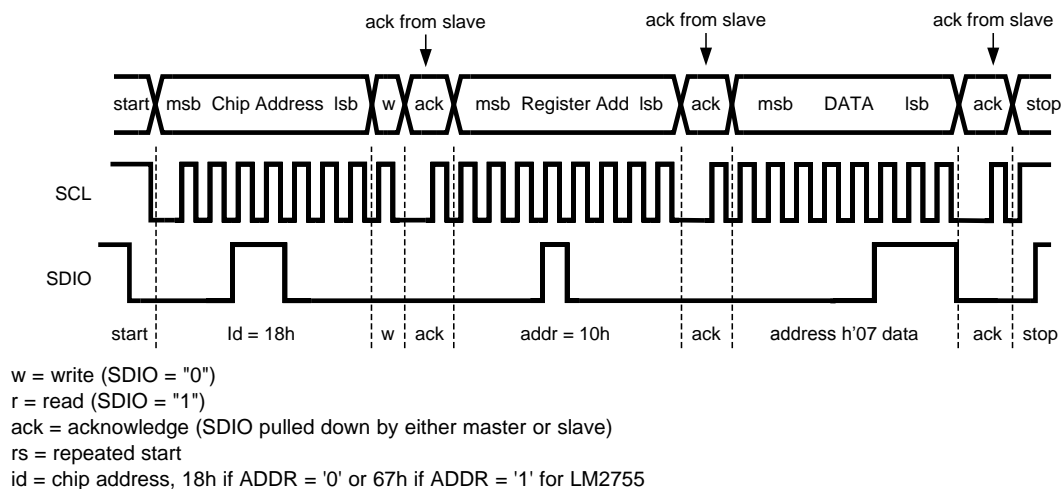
ack from slave

ack from slave

ack from slave

start

msb Chip Address lsb

w

ack

msb Register Add lsb

ack

msb DATA lsb

ack

stop

SCL

SDIO

start

Id = 18h

w

ack

addr = 10h

ack

address h'07 data

ack

stop

w = write (SDIO = "0")
r = read (SDIO = "1")
ack = acknowledge (SDIO pulled down by either master or slave)
rs = repeated start
id = chip address, 18h if ADDR = '0' or 67h if ADDR = '1' for LM2755